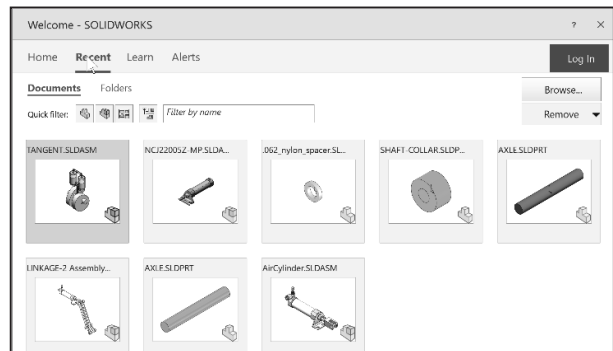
Welcome - SOLIDWORKS

? ×

Home Recent Learn Alerts

Log In

Documents Folders

Browse...

Quick filter:

Filter by name

Remove

TANGENT.SLDASM

NCJ22005Z-MP.SLDA...

.062_nylon_spacer.SL...

SHAFT-COLLAR.SLDP...

AXLE.SLDPRT

LINKAGE-2 Assembly...

AXLE.SLDPRT

AirCylinder.SLDASM